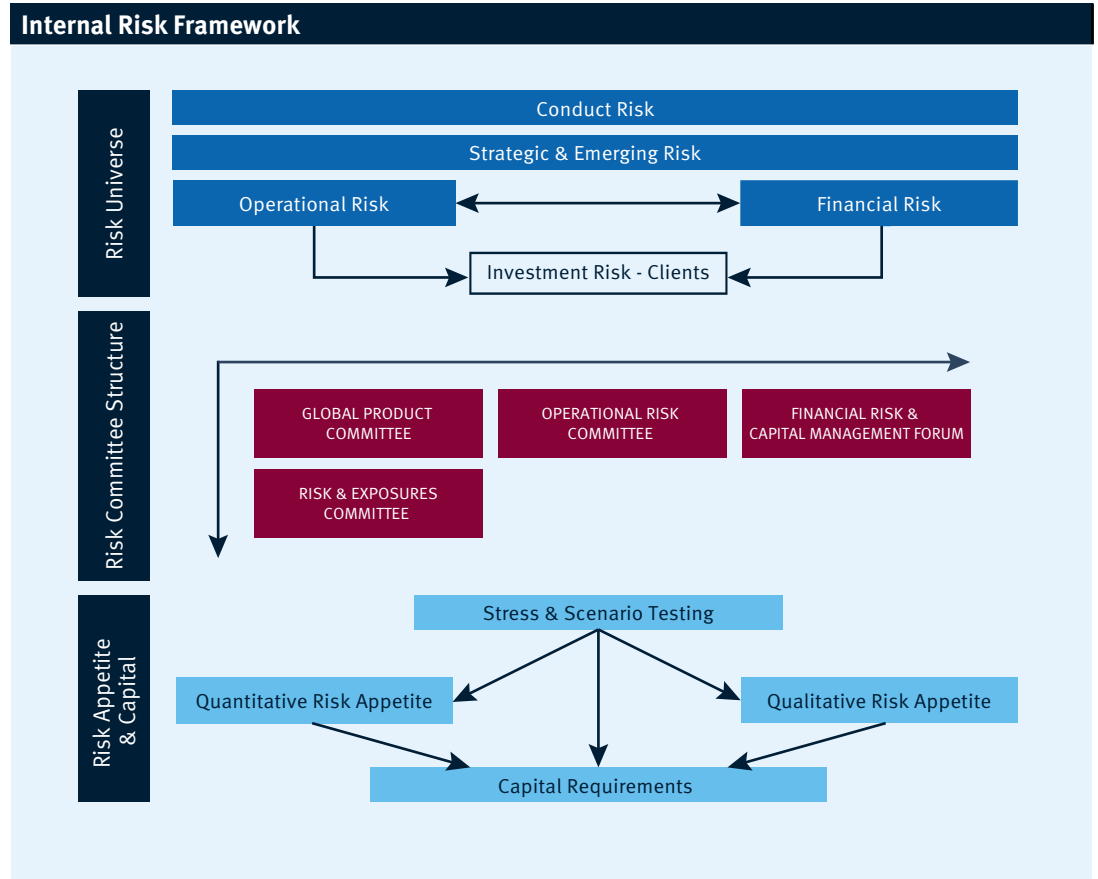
Internal Risk Framework

Risk Universe

Conduct Risk

Strategic & Emerging Risk

Operational Risk

Financial Risk

Investment Risk - Clients

Risk Committee Structure

GLOBAL PRODUCT COMMITTEE

OPERATIONAL RISK COMMITTEE

FINANCIAL RISK & CAPITAL MANAGEMENT FORUM

RISK & EXPOSURES COMMITTEE

Risk Appetite & Capital

Stress & Scenario Testing

Quantitative Risk Appetite

Qualitative Risk Appetite

Capital Requirements